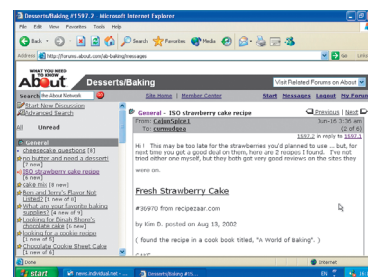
Desserts/Baking #1597.7 - Microsoft Internet Explorer

File Edit View Favorites Tools Help

Back Search Favorites Media

Address http://forums.about.com/ab-baking/messages Go Links

WHAT YOU NEED TO KNOW ABOUT Desserts/Baking

Visit Related Forums on About

Search the About Network

Site Home | Member Center

Start Messages Logout My Forums

Start New Discussion
Advanced Search

All Unread

General
cheesecake questions [8]
no butter and need a dessert! [7 new]
ISO strawberry cake recipe [6 new]
cake mix [8 new]
Ron and Tom's Flavor Not Listed? [1 new of 7]
What are your favorite baking supplies? [a new of 9]
Looking for Dinah Shore's chocolate cake [1 new]
looking for a cookie recipe [1 new of 5]
Chocolate Cookie Sheet Cake [1 new of 4]

General - ISO strawberry cake recipe

Previous | Next

From: CajunSaint | Jun-15 3:26 am
To: curmudgea | (2 of 6)
1597.2 in reply to 1597.1

Hi ! This may be too late for the strawberries you'd planned to use ... but, for next time you got a good deal on them, here are 2 recipes I found. I've not tried either one myself, but they both got very good reviews on the sites they were on.

Fresh Strawberry Cake

#36970 from recipezaar.com

by Kim D. posted on Aug 13, 2002

( found the recipe in a cook book titled, "A World of Baking". )

Done

Internet

start

Desserts/Baking #15...